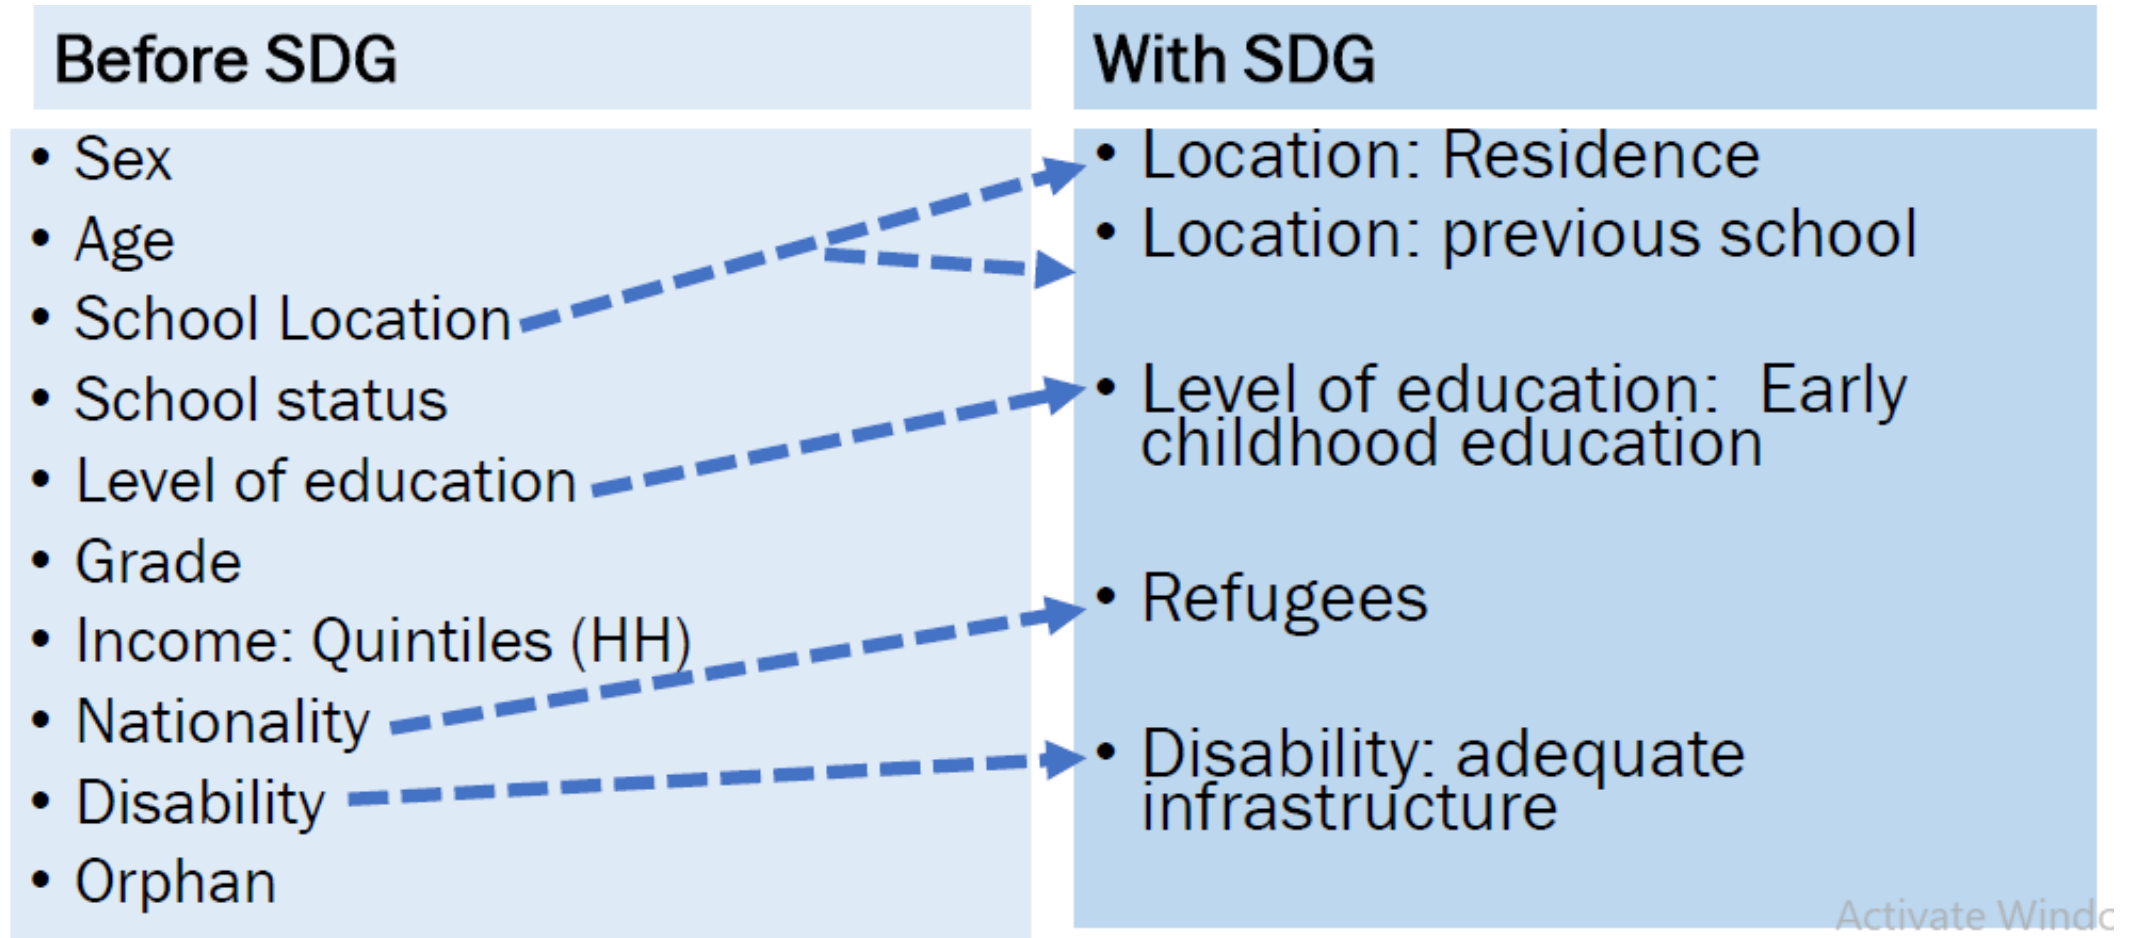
Before SDG

- Sex
- Age
- School Location
- School status
- Level of education
- Grade
- Income: Quintiles (HH)
- Nationality
- Disability
- Orphan

With SDG

- Location: Residence
- Location: previous school
- Level of education: Early childhood education
- Refugees
- Disability: adequate infrastructure

Activate Windc